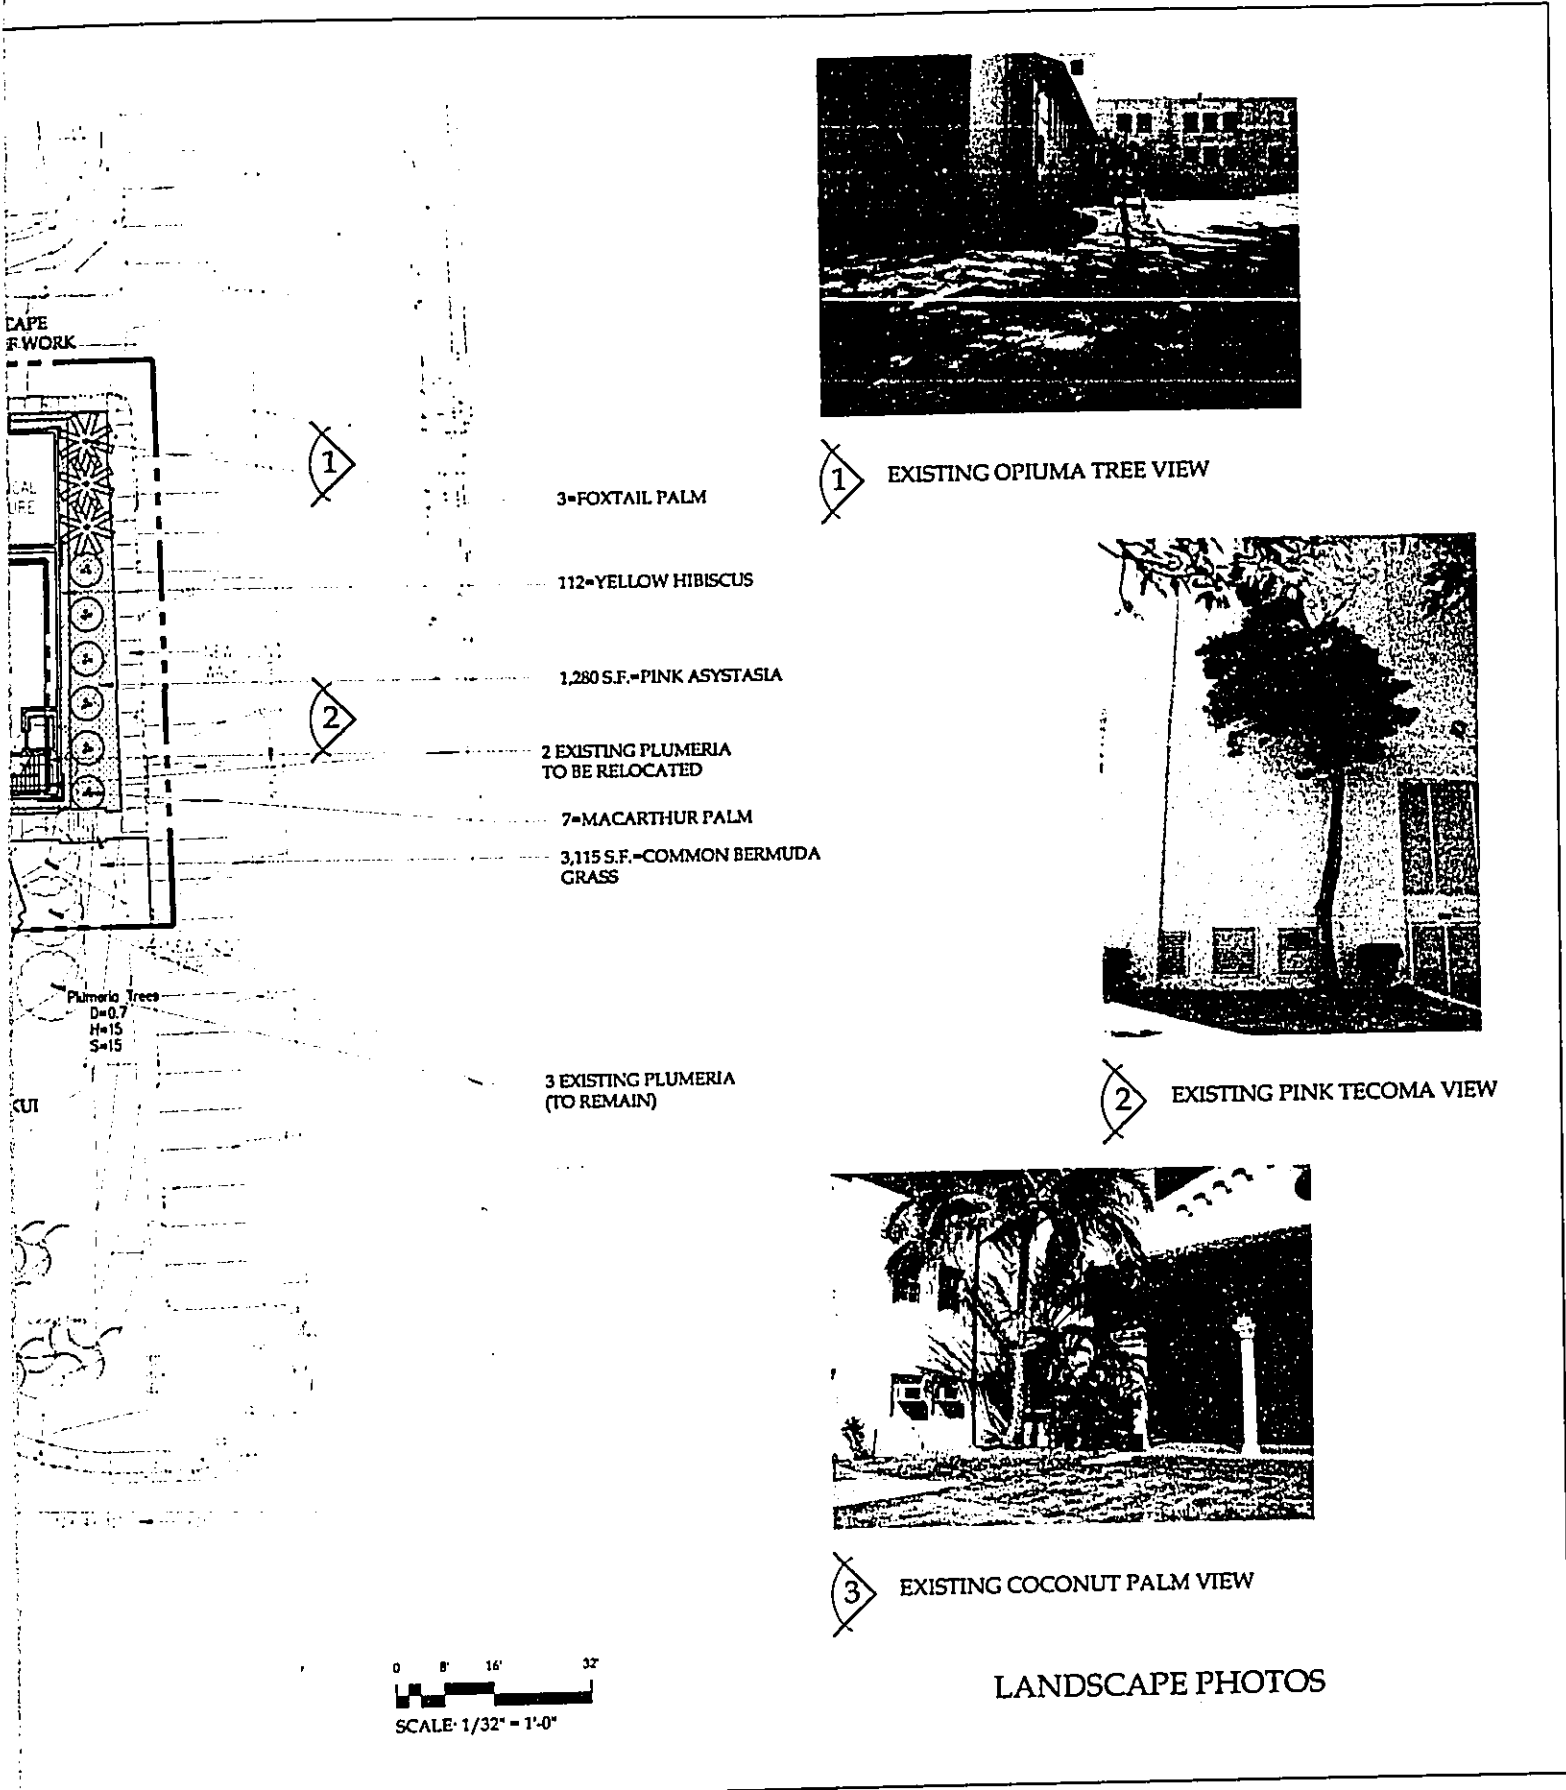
CAPE
F WORK

CAL
URE

1

3=FOXTAIL PALM

112=YELLOW HIBISCUS

1,280 S.F.=PINK ASYSTASIA

2

2 EXISTING PLUMERIA TO BE RELOCATED

7=MACARTHUR PALM

3,115 S.F.=COMMON BERMUDA GRASS

Plumeria Trees
D=0.7
H=15
S=15

3 EXISTING PLUMERIA (TO REMAIN)

KUI

1 EXISTING OPIUMA TREE VIEW

2 EXISTING PINK TECOMA VIEW

3 EXISTING COCONUT PALM VIEW

0 8' 16' 32'
SCALE: 1/32" = 1'-0"

LANDSCAPE PHOTOS